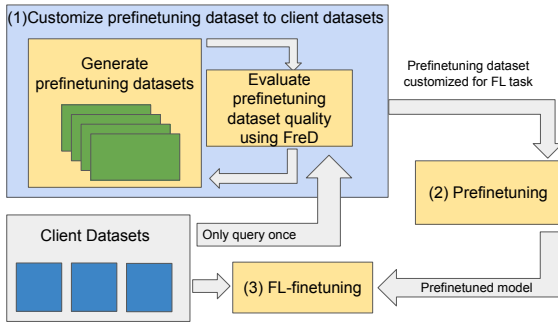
(1)Customize prefinetuning dataset to client datasets

Generate prefinetuning datasets

Evaluate prefinetuning dataset quality using FreD

Prefinetuning dataset customized for FL task

(2) Prefinetuning

Client Datasets

Only query once

(3) FL-finetuning

Prefinetuned model